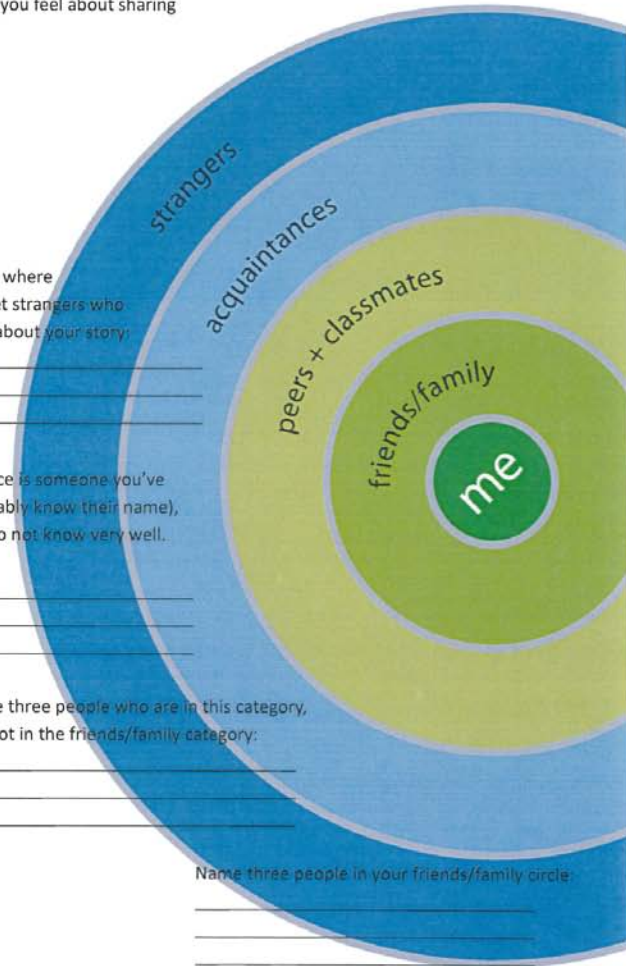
you feel about sharing

strangers
acquaintances
peers + classmates
friends/family
me

where
t strangers who
about your story:

ce is someone you've
ably know their name),
o not know very well.

e three people who are in this category,
ot in the friends/family category:

Name three people in your friends/family circle: